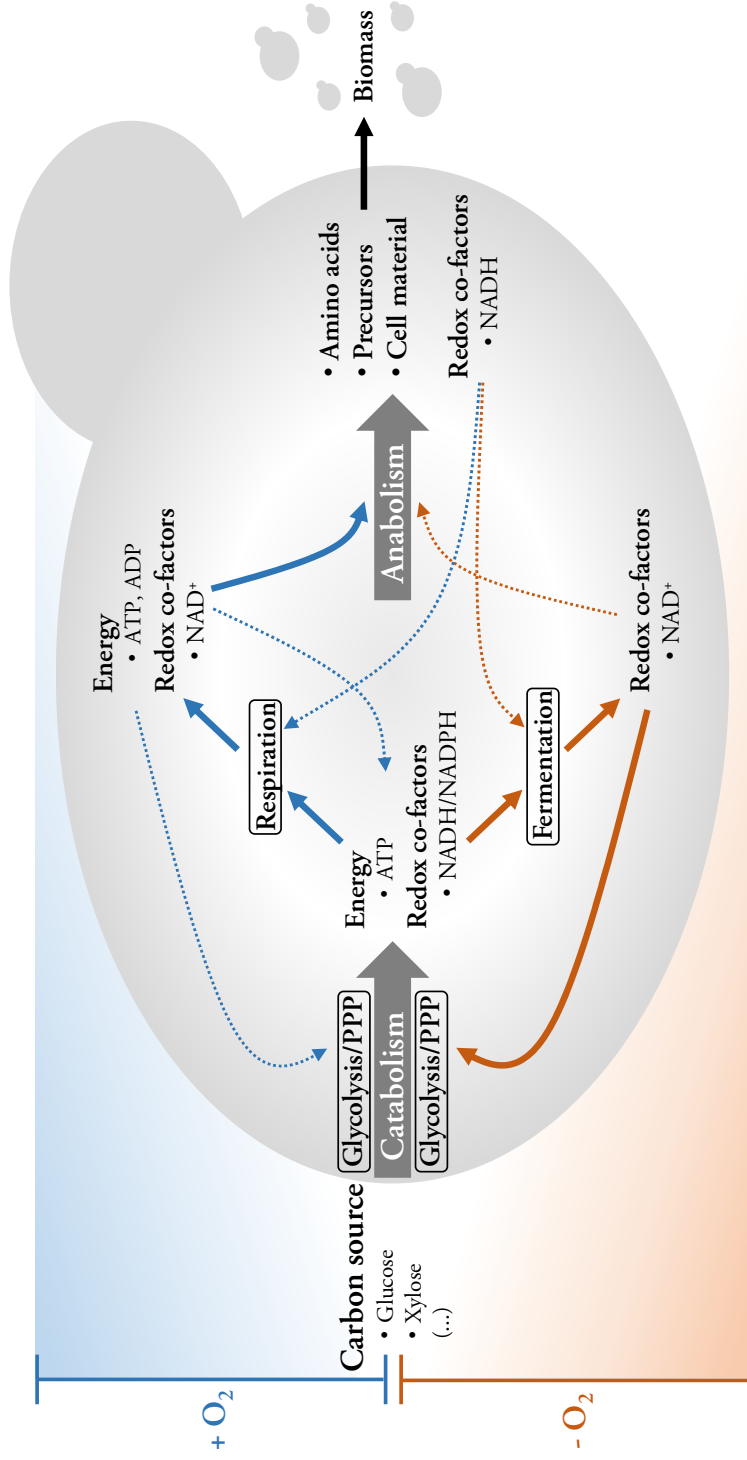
Biomass

• Amino acids
• Precursors
• Cell material

Redox co-factors
• NADH

Anabolism

Energy
• ATP, ADP
Redox co-factors
• NAD⁺

Redox co-factors
• NAD⁺

Respiration

Fermentation

Energy
• ATP
Redox co-factors
• NADH/NADPH

Glycolysis/PPP
Catabolism
Glycolysis/PPP

Carbon source
• Glucose
• Xylose
(...)

+ $O_2$

- $O_2$